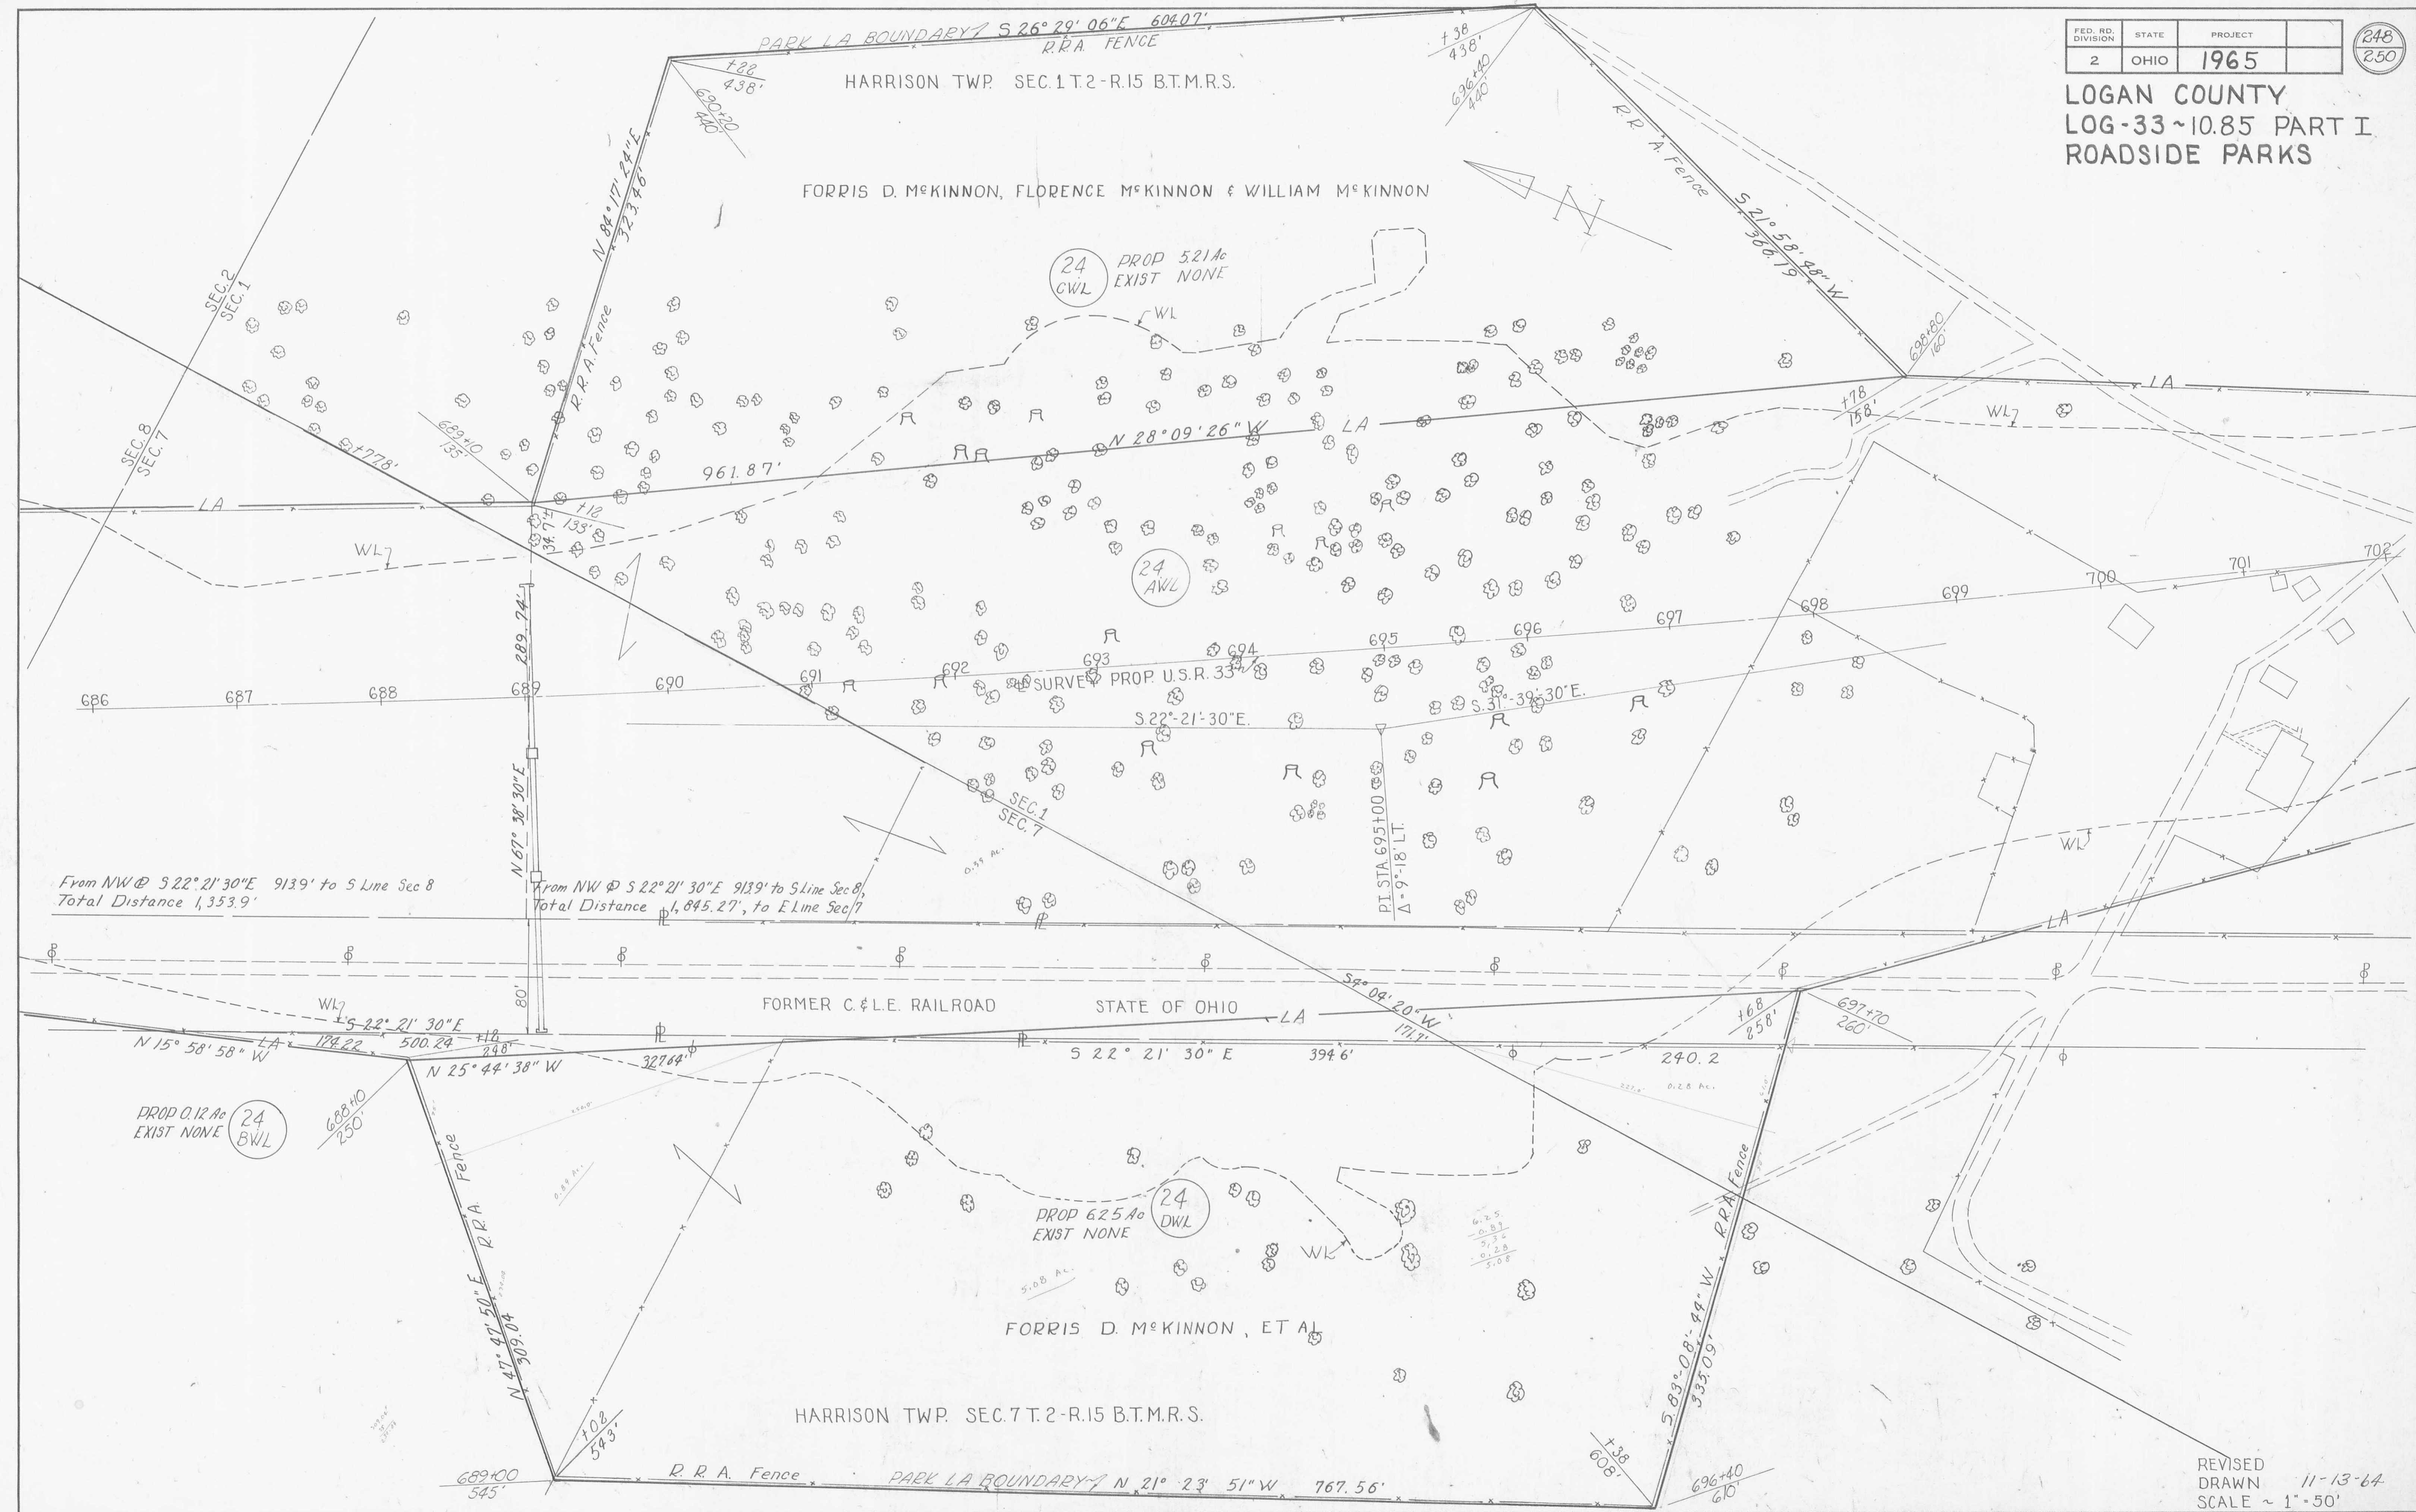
| FED. RD. DIVISION | STATE | PROJECT | |
|---|---|---|---|
| 2 | OHIO | 1965 | |

248
250

LOGAN COUNTY
LOG-33~10.85 PART I
ROADSIDE PARKS

PARK LA BOUNDARY S 26° 29' 06" E 604.07'
R.R.A. FENCE

HARRISON TWP. SEC. 1 T. 2-R. 15 B.T.M.R.S.

+22
438'
690+20
440'

+38
438'
696+40
440'

N 84° 17' 24" E
323.46'

R.R.A. Fence

S 21° 58' 48" W
366.19

FORRIS D. McKINNON, FLORENCE McKINNON & WILLIAM McKINNON

N

24
CWL
PROP 5.21 Ac
EXIST NONE

WL

SEC. 2
SEC. 1

SEC. 8
SEC. 7

R.R.A. Fence

689+10
135'

+77.8'

N 28° 09' 26" W
LA

961.87'

+12
135'

34.7'

LA

WL

+78
158'

698+80
160'

LA

WL

24
AWL

686 687 688 689 690 691 692 693 694 695 696 697 698 699 700 701 702

SURVEY PROP. U.S.R. 33

S. 22°-21'-30" E.

S. 31°-39'-30" E.

P.I. STA. 695+00
Δ = 9°-18' LT.

N 67° 38' 30" E
289.74'

SEC. 1
SEC. 7

WL

From NW S 22° 21' 30" E 913.9' to S Line Sec 8
Total Distance 1,353.9'

From NW S 22° 21' 30" E 913.9' to S Line Sec 8,
Total Distance 1,845.27', to E Line Sec 7

80'

FORMER C.& L.E. RAILROAD

STATE OF OHIO

LA

59° 04' 20" W
171.7'

WL
S 22° 21' 30" E
N 15° 58' 58" W
LA
179.22
500.24
+12
298'
N 25° 44' 38" W
327.64'
S 22° 21' 30" E
394.6'
240.2
+68
258'
697+70
260'

PROP 0.12 Ac
EXIST NONE
24
BWL

688+10
250'

R.R.A. Fence

N 47° 47' 50" E
309.04

PROP 6.25 Ac
EXIST NONE
24
DWL

WL

6.25
0.89
5.36
0.28
5.08

5.08 Ac.

R.R.A. Fence

S 83° 08' 44" W
335.09'

FORRIS D. McKINNON, ET AL

HARRISON TWP. SEC. 7 T. 2-R. 15 B.T.M.R.S.

+02
543'

689+00
545'

R.R.A. Fence
PARK LA BOUNDARY N 21° 23' 51" W 767.56'

+38
608'

696+40
610'

REVISED
DRAWN 11-13-64
SCALE ~ 1"=50'